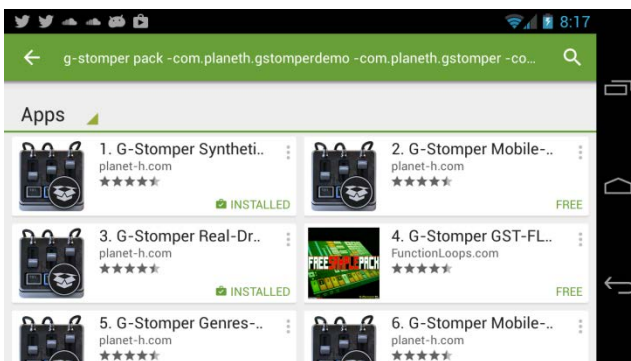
8:17

g-stomper pack -com.planeth.gstomperdemo -com.planeth.gstomper -co...

Apps

1. G-Stomper Syntheti..
planet-h.com
INSTALLED

2. G-Stomper Mobile-..
planet-h.com
FREE

3. G-Stomper Real-Dr..
planet-h.com
INSTALLED

FREE SAMPLE PACK
4. G-Stomper GST-FL..
FunctionLoops.com
FREE

5. G-Stomper Genres-..
planet-h.com

6. G-Stomper Mobile-..
planet-h.com